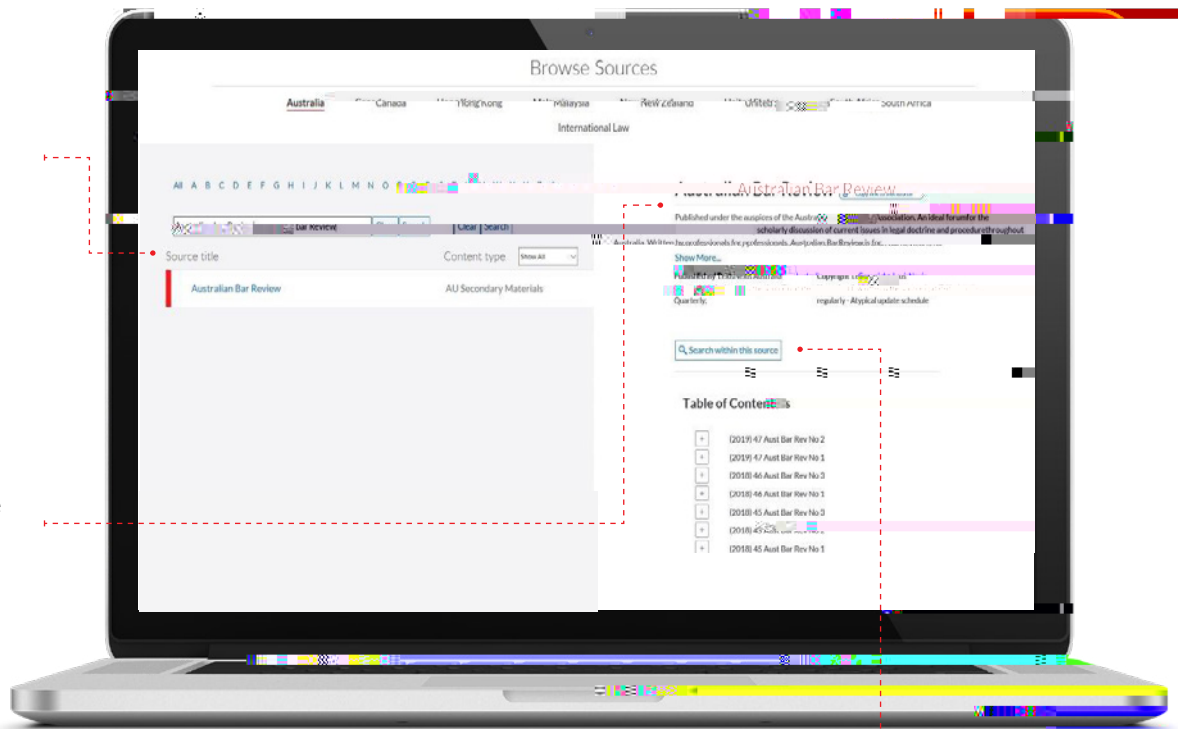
Browse Sources

Australia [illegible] Canada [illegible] Hong Kong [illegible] Malaysia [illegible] New Zealand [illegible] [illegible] South Africa

International Law

All A B C D E F G H I J K L M N O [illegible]

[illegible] Bar Review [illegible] Clear Search

Source title Content type Show All

Australian Bar Review AU Secondary Materials

Australian Australian Bar Review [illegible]

Published under the auspices of the Austra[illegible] Association. An ideal forum for the scholarly discussion of current issues in legal doctrine and procedure throughout Australia. Written by professionals for professionals. Australian Bar Review is for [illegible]

Show More...

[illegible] Copyright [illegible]

Quarterly. regularly - Atypical update schedule

Search within this source

Table of Conte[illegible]s

(2019) 47 Aust Bar Rev No 2
(2019) 47 Aust Bar Rev No 1
(2018) 46 Aust Bar Rev No 3
(2018) 46 Aust Bar Rev No 1
(2018) 45 Aust Bar Rev No 3
(2018) 45 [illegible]
(2018) 45 Aust Bar Rev No 1